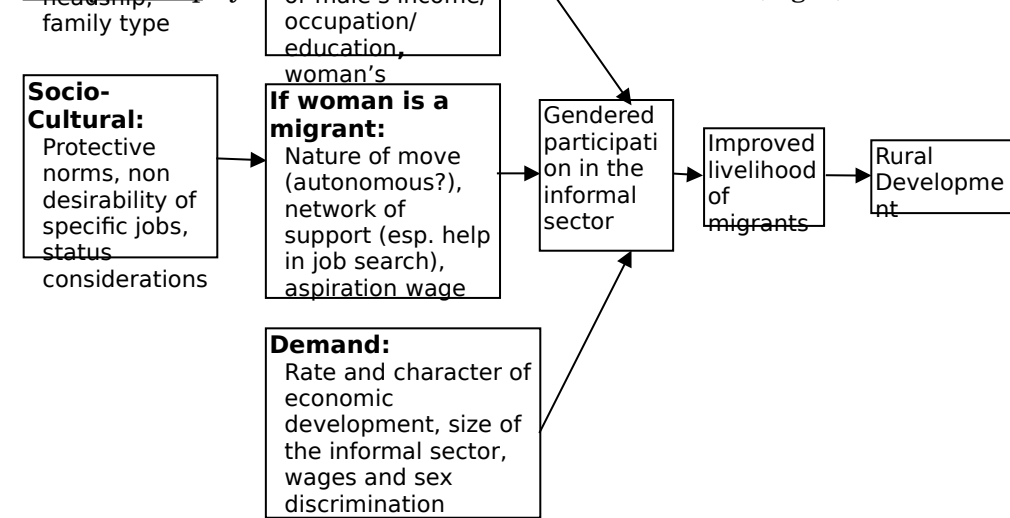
headship, family type

of male's income/ occupation/ education, woman's

Socio-Cultural:
Protective norms, non desirability of specific jobs, status considerations

If woman is a migrant:
Nature of move (autonomous?), network of support (esp. help in job search), aspiration wage

Gendered participation in the informal sector

Improved livelihood of migrants

Rural Development

Demand:
Rate and character of economic development, size of the informal sector, wages and sex discrimination